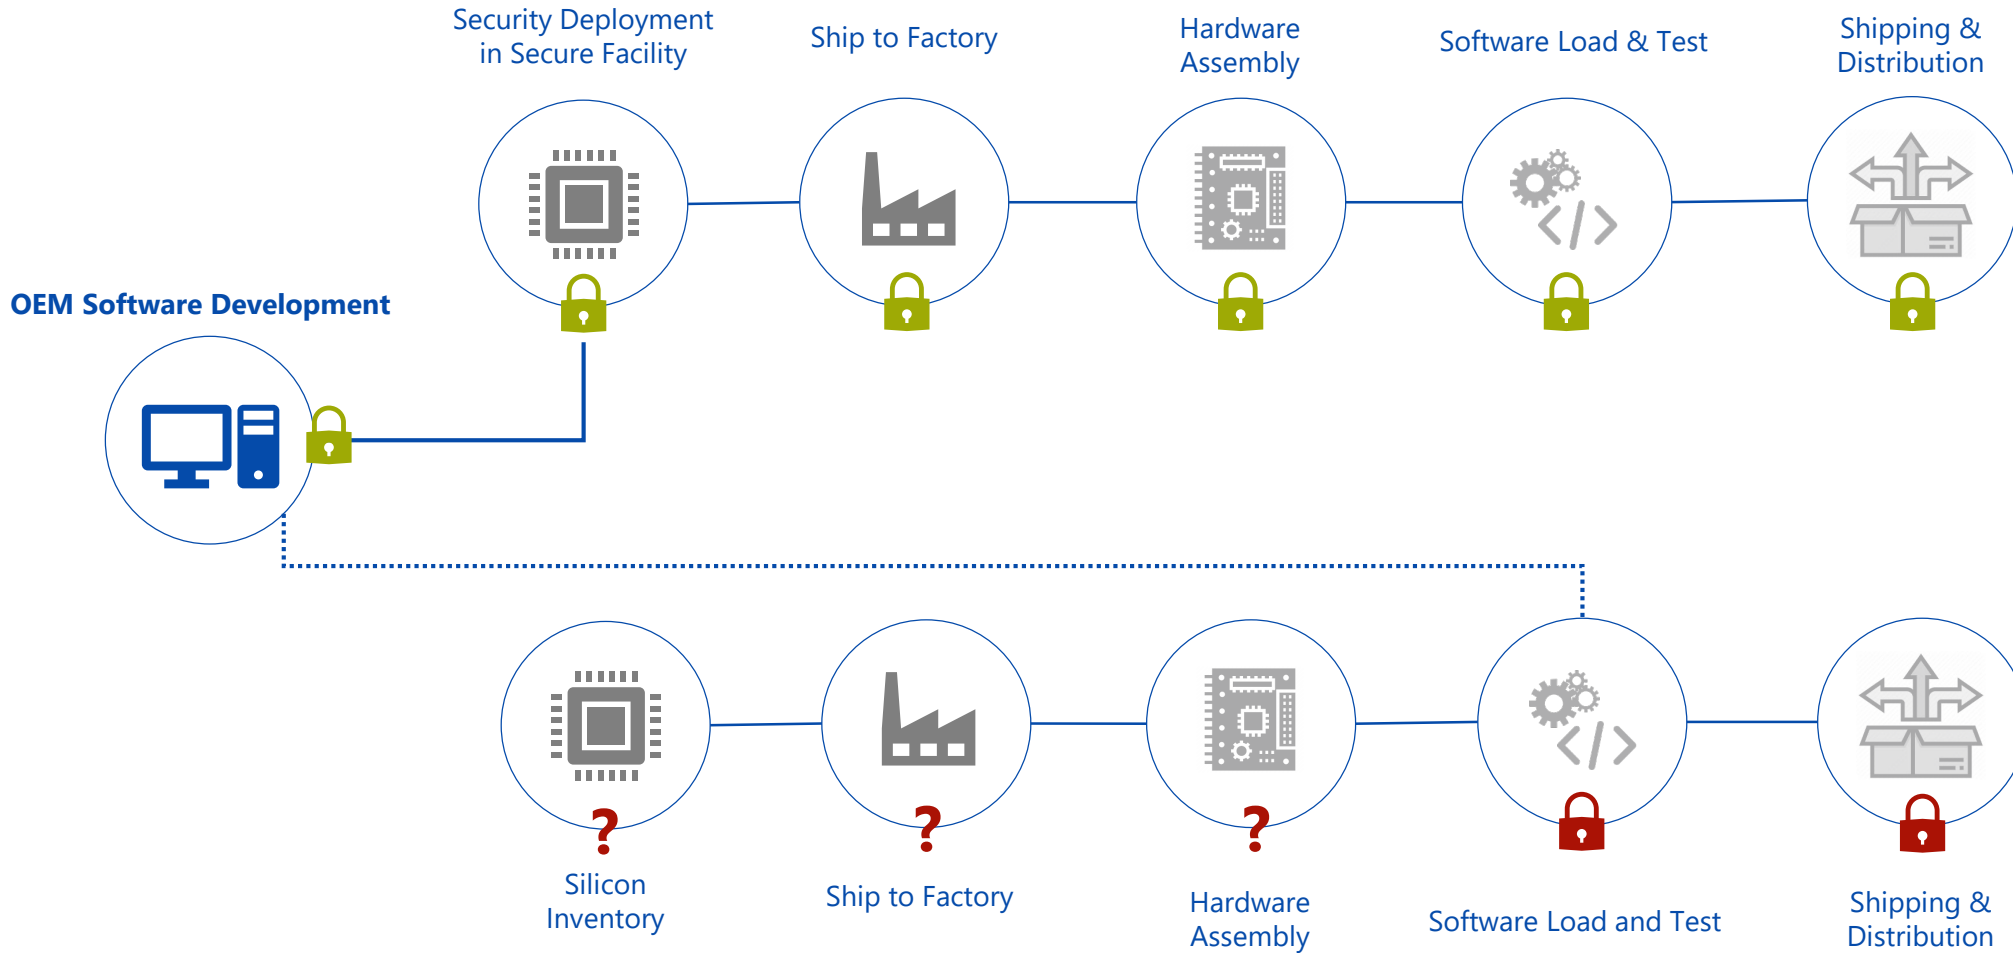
Security Deployment in Secure Facility

Ship to Factory

Hardware Assembly

Software Load & Test

Shipping & Distribution

OEM Software Development

?

?

?

Silicon Inventory

Ship to Factory

Hardware Assembly

Software Load and Test

Shipping & Distribution